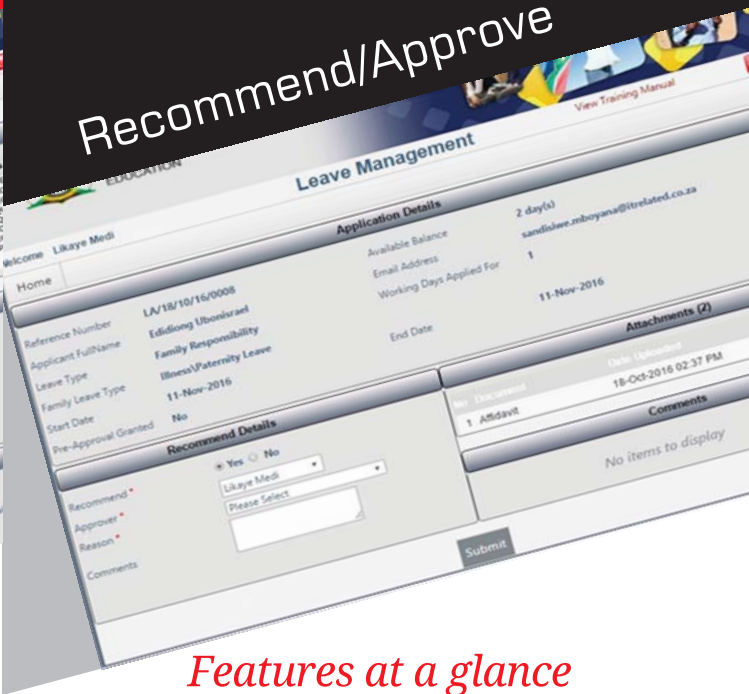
Recommend/Approve

View Training Manual

EDUCATION

Leave Management

Welcome Likaye Medi

Home

Application Details

Reference Number LA/18/10/16/0008

Applicant FullName Edidiong Ubonisrael

Leave Type Family Responsibility

Family Leave Type Illness\Paternity Leave

Start Date 11-Nov-2016

Pre-Approval Granted No

Available Balance 2 day(s)

Email Address sandisiwe.mboyana@itrelated.co.za

Working Days Applied For 1

End Date 11-Nov-2016

Attachments (2)

| No | Document | Date Uploaded |
|---|---|---|
| 1 | Affidavit | 18-Oct-2016 02:37 PM |

Recommend Details

Recommend * Yes No

Approver * Likaye Medi

Reason * Please Select

Comments

Submit

Comments

No items to display

Features at a glance